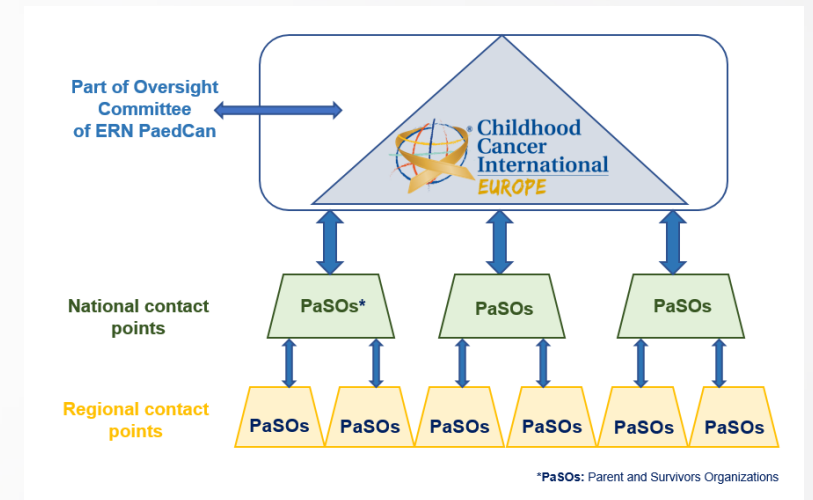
Part of Oversight Committee of ERN PaedCan

® Childhood Cancer International EUROPE

National contact points

PaSOs*

PaSOs

PaSOs

Regional contact points

PaSOs

PaSOs

PaSOs

PaSOs

PaSOs

PaSOs

*PaSOs: Parent and Survivors Organizations